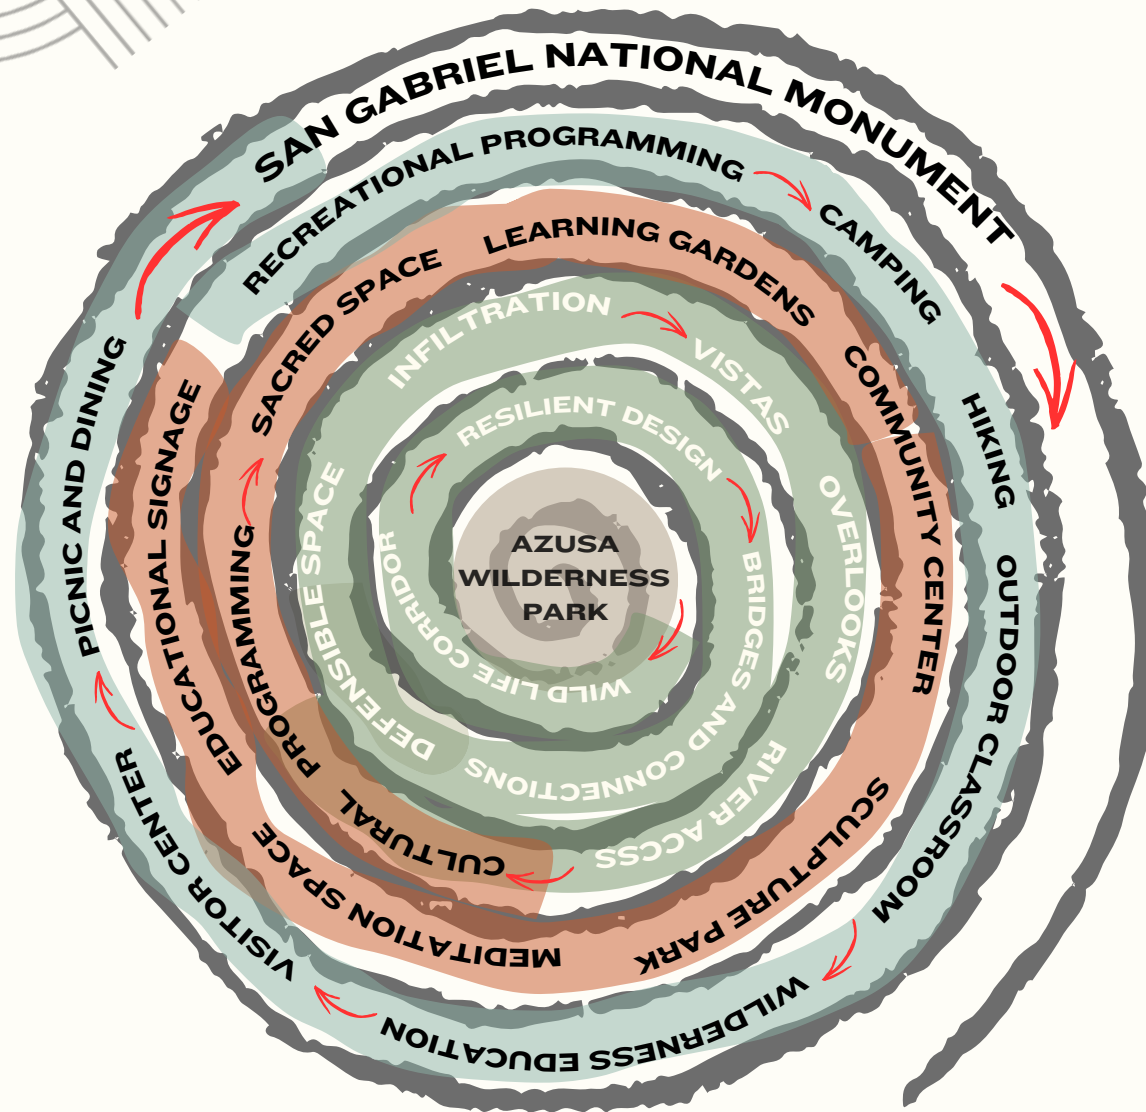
SAN GABRIEL NATIONAL MONUMENT

RECREATIONAL PROGRAMMING
CAMPING
HIKING
OUTDOOR CLASSROOM
WILDERNESS EDUCATION
VISITOR CENTER
PICNIC AND DINING

LEARNING GARDENS
COMMUNITY CENTER
SCULPTURE PARK
MEDITATION SPACE
EDUCATIONAL SIGNAGE
SACRED SPACE

INFILTRATION
VISTAS
OVERLOOKS
RIVER ACCSS
CULTURAL PROGRAMMING

RESILIENT DESIGN
BRIDGES AND CONNECTIONS
DEFENSIBLE SPACE
WILD LIFE CORRIDOR

AZUSA WILDERNESS PARK